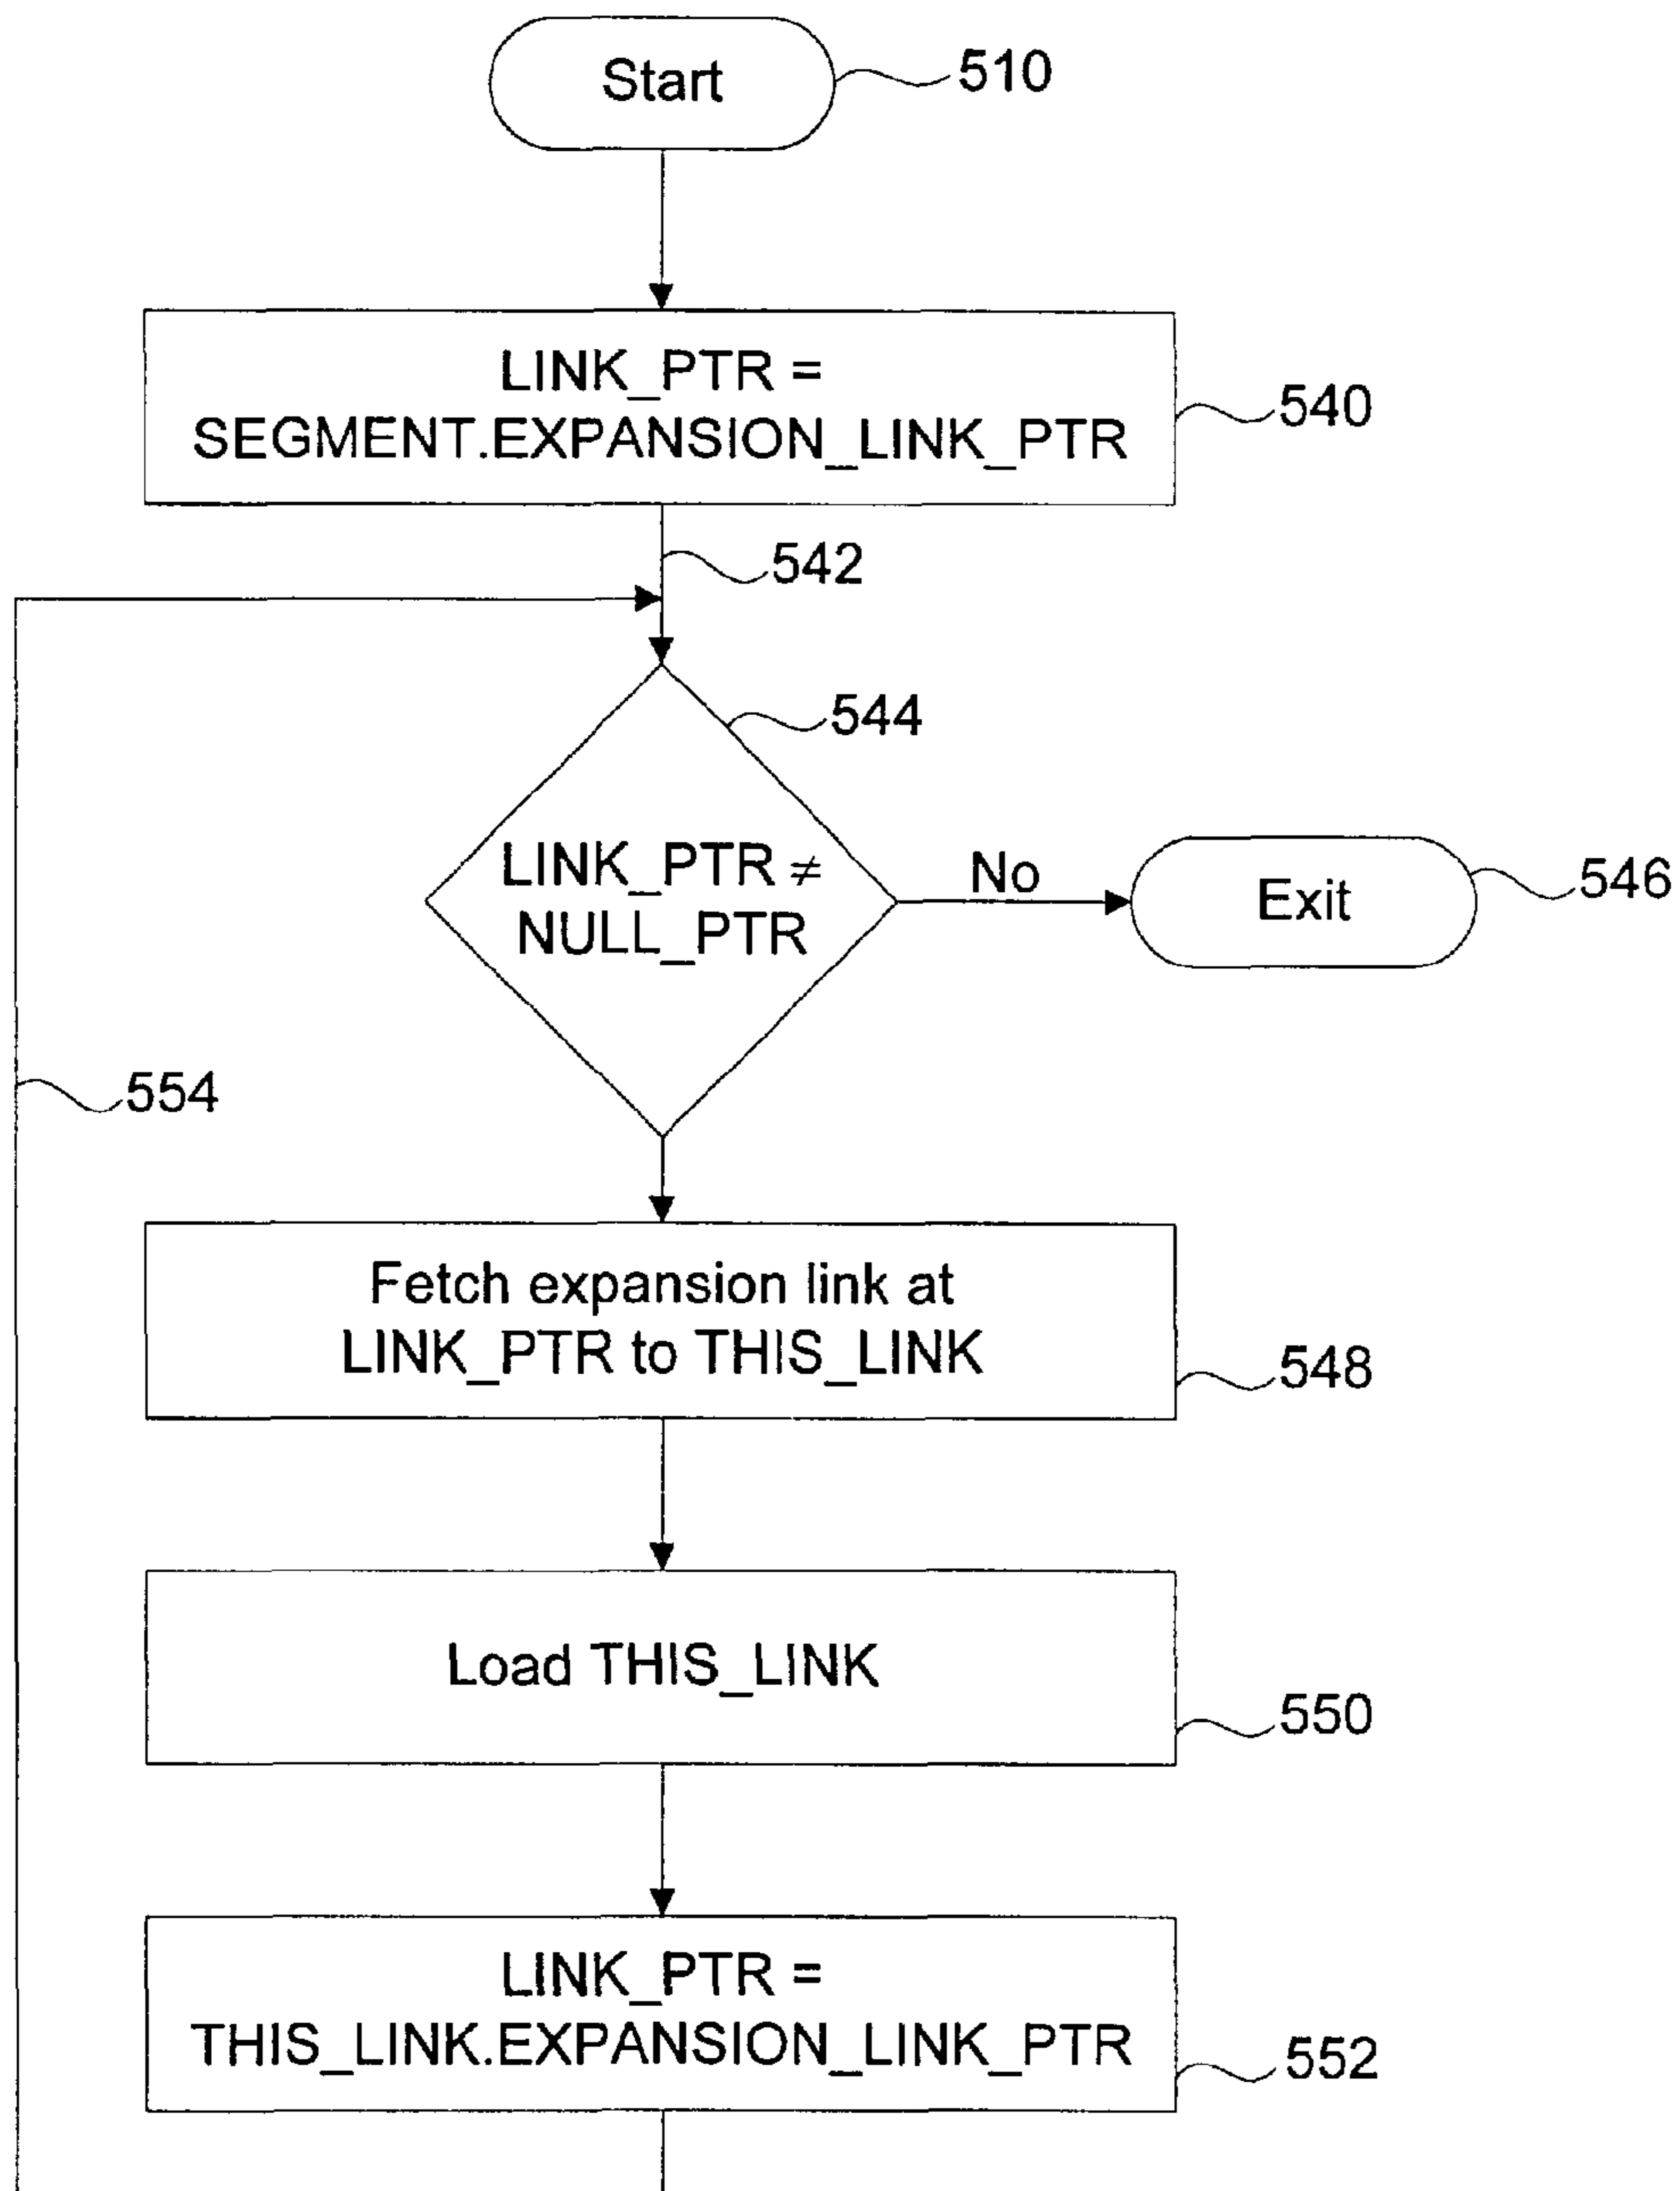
Start
510

LINK_PTR = SEGMENT.EXPANSION_LINK_PTR
540

542

544

LINK_PTR ≠ NULL_PTR

No

Exit
546

554

Fetch expansion link at LINK_PTR to THIS_LINK
548

Load THIS_LINK
550

LINK_PTR = THIS_LINK.EXPANSION_LINK_PTR
552